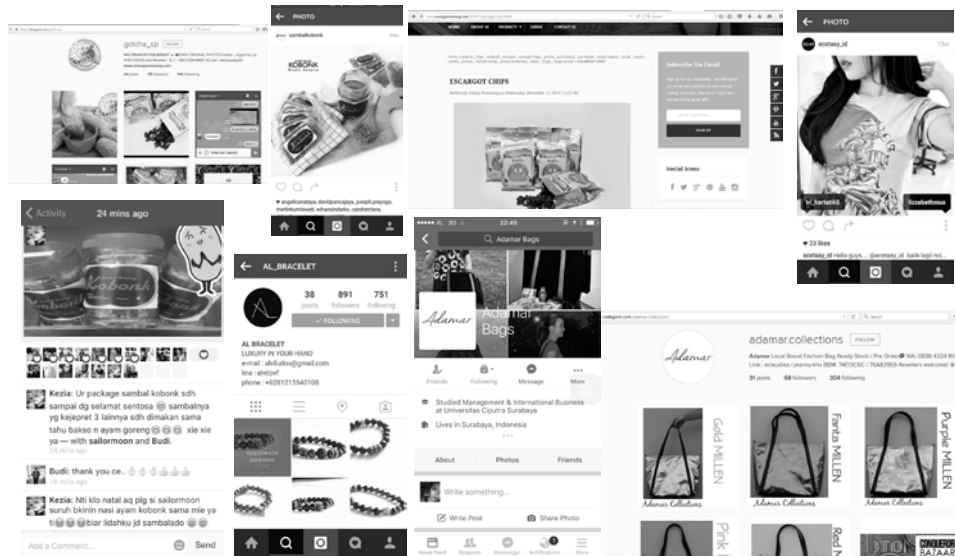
gotcha_sp

PHOTO

sambalkobonk

KOBONK

ESCARGOT CHIPS

Subscribe Via Email

SIGN UP

Social Icons

PHOTO

ecstasy_id

23 likes

Activity 24 mins ago

Kobonk

Kezia: Ur package sambal kobonk sdh sampai dg selamat sentosa sambalnya yg kejepret 3 lainnya sdh dimakan sama tahu bakso n ayam goreng xie xie ya — with sailormoon and Budi.
24 mins ago

Budi: thank you ce..
16 mins ago

Kezia: Nti klo natal aq plg si sailormoon suruh bkinin nasi ayam kobonk sama mie ya biar lidahku jd sambalado
16 mins ago

Add a Comment... Send

AL_BRACELET

38 posts 891 followers 751 following

FOLLOWING

AL BRACELET
LUXURY IN YOUR HAND
e-mail : alvildov@gmail.com
line : alvlzwf
phone : +6281215540108

22:45

Adamar Bags

Adamar Bags

Friends Following Message More

Studied Management & International Business at Universitas Ciputra Surabaya

Lives in Surabaya, Indonesia

About Photos Friends

Write something...

Write Post Share Photo

News Feed Requests Messenger Notifications More

adamar.collections FOLLOW

31 posts 68 followers 304 following

Gold MILLEN

Fanta MILLEN

Purple MILLEN

Adamar Collections

Adamar Collections

Adamar Collections

Pink

Red

CONQUEROR BAZAAR